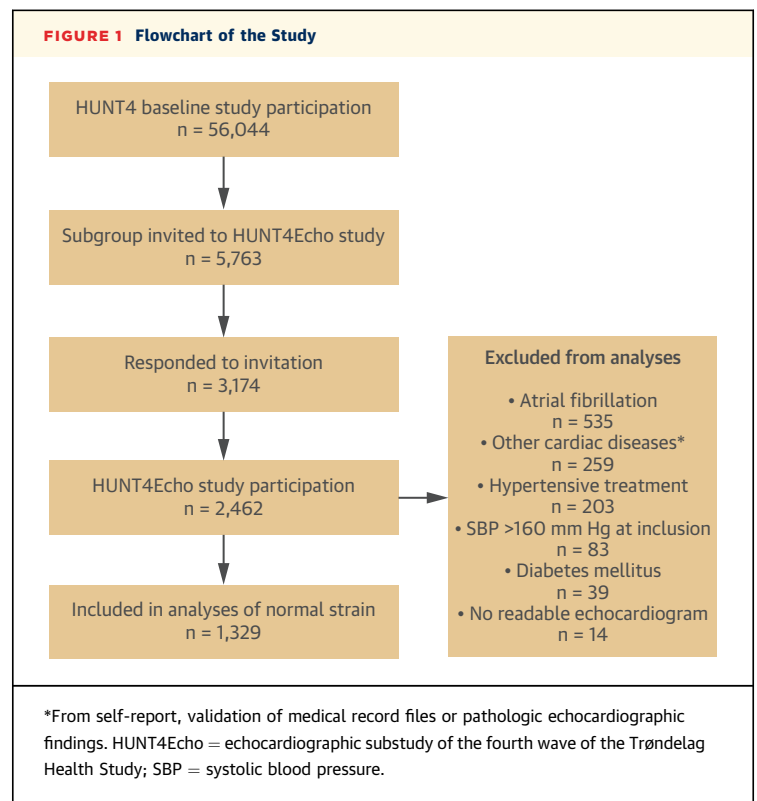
FIGURE 1 Flowchart of the Study

HUNT4 baseline study participation
n = 56,044

Subgroup invited to HUNT4Echo study
n = 5,763

Responded to invitation
n = 3,174

HUNT4Echo study participation
n = 2,462

Included in analyses of normal strain
n = 1,329

Excluded from analyses

• Atrial fibrillation
n = 535
• Other cardiac diseases*
n = 259
• Hypertensive treatment
n = 203
• SBP >160 mm Hg at inclusion
n = 83
• Diabetes mellitus
n = 39
• No readable echocardiogram
n = 14

*From self-report, validation of medical record files or pathologic echocardiographic findings. HUNT4Echo = echocardiographic substudy of the fourth wave of the Trøndelag Health Study; SBP = systolic blood pressure.